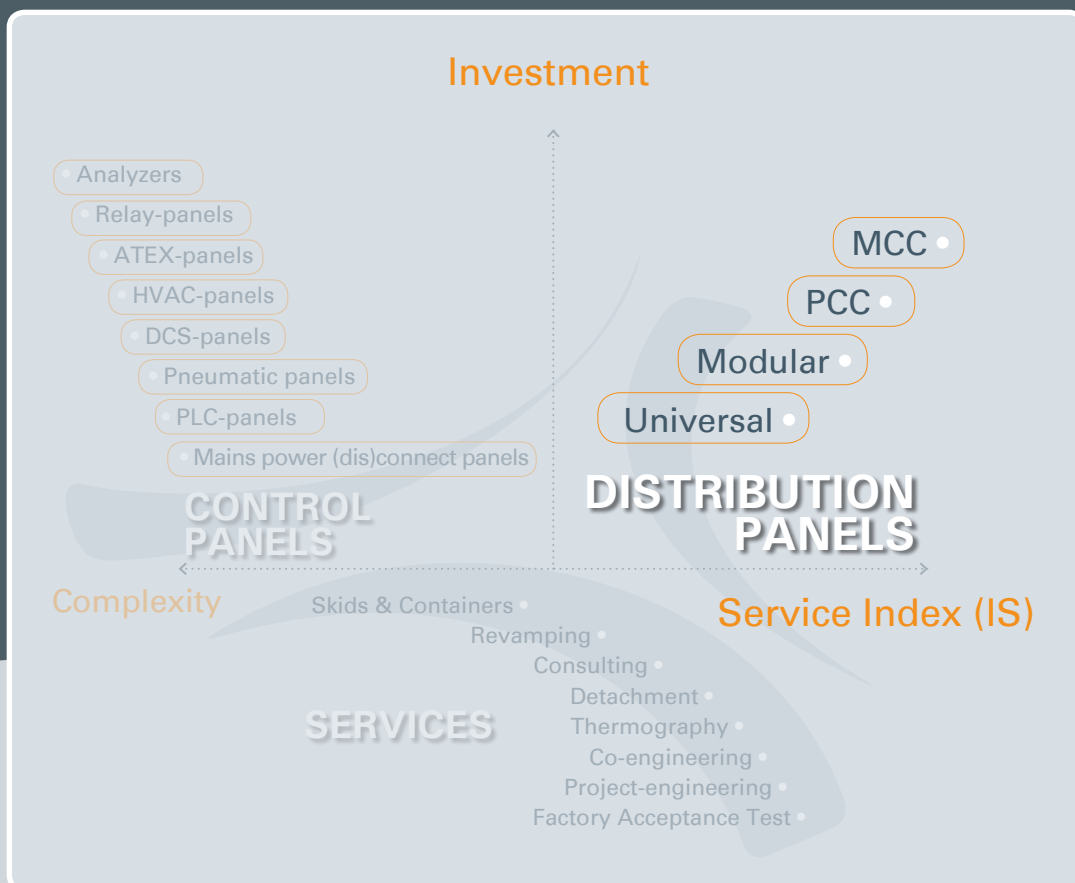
Investment

Analyzers
Relay-panels
ATEX-panels
HVAC-panels
DCS-panels
Pneumatic panels
PLC-panels
Mains power (dis)connect panels

CONTROL PANELS

MCC
PCC
Modular
Universal

DISTRIBUTION PANELS

Complexity

Service Index (IS)

Skids & Containers
Revamping
Consulting
Detachment
Thermography
Co-engineering
Project-engineering
Factory Acceptance Test

SERVICES